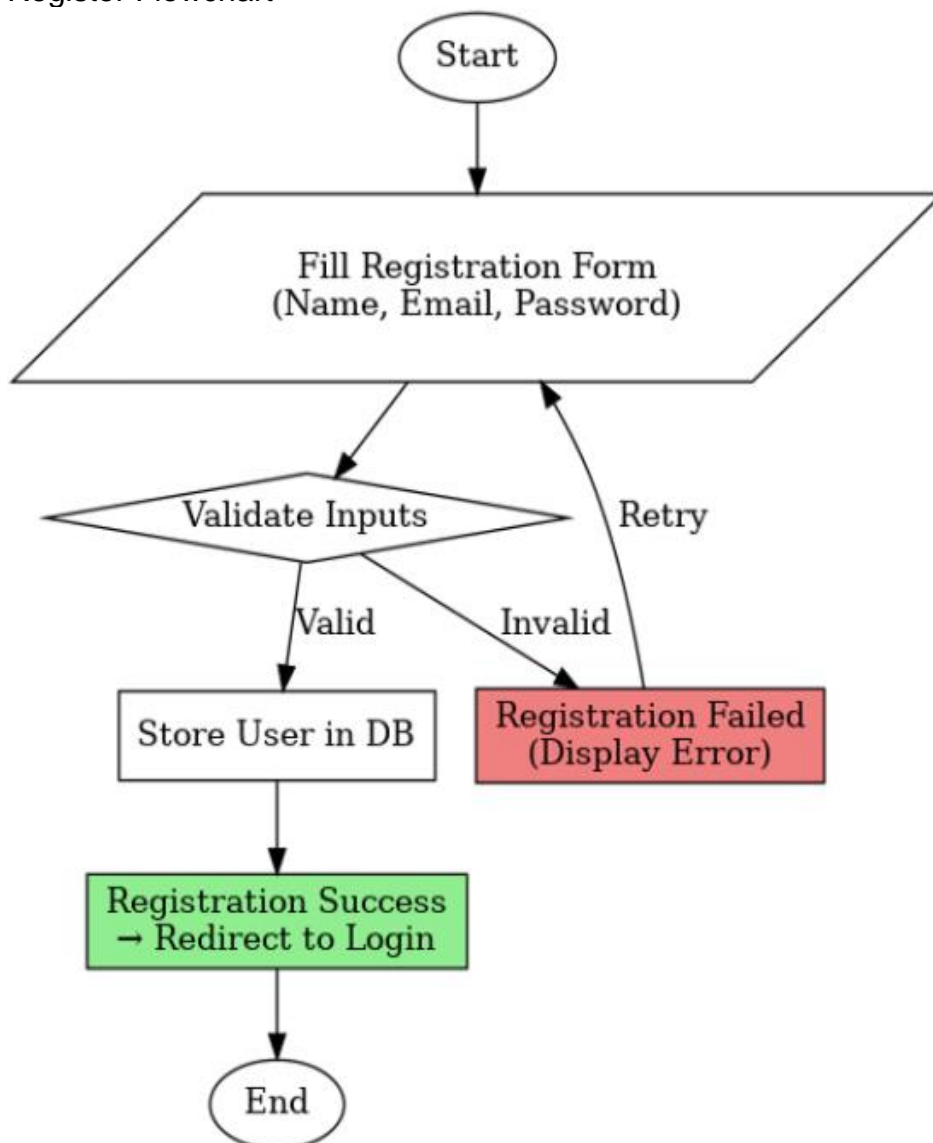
Register Flowchart

Start

Fill Registration Form
(Name, Email, Password)

Validate Inputs

Retry

Valid

Invalid

Store User in DB

Registration Failed
(Display Error)

Registration Success
→ Redirect to Login

End